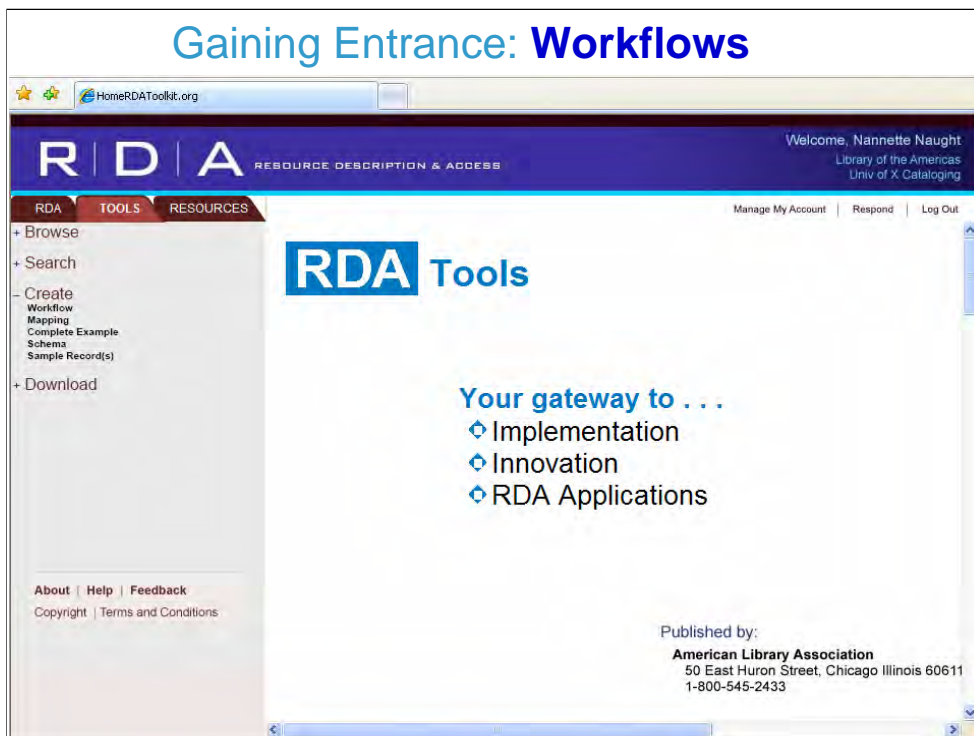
Gaining Entrance: **Workflows**

HomeRDAToolkit.org

R | D | A RESOURCE DESCRIPTION & ACCESS

Welcome, Nannette Naught
Library of the Americas
Univ of X Cataloging

RDA TOOLS RESOURCES

Manage My Account | Respond | Log Out

+ Browse

+ Search

- Create
Workflow
Mapping
Complete Example
Schema
Sample Record(s)

+ Download

About | Help | Feedback
Copyright | Terms and Conditions

RDA Tools

Your gateway to . . .
Implementation
Innovation
RDA Applications

Published by:
American Library Association
50 East Huron Street, Chicago Illinois 60611
1-800-545-2433